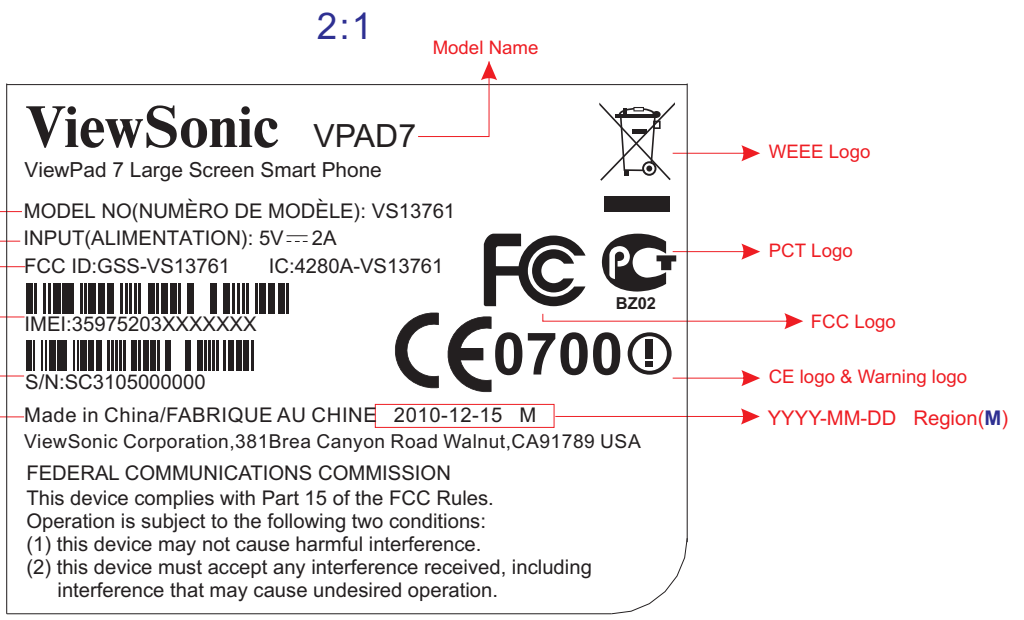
2:1

Model Name

ViewSonic VPAD7

ViewPad 7 Large Screen Smart Phone

MODEL NO(NUMÈRO DE MODÈLE): VS13761

INPUT(ALIMENTATION): 5V ⎓ 2A

FCC ID:GSS-VS13761 IC:4280A-VS13761

IMEI:35975203XXXXXXX

S/N:SC3105000000

Made in China/FABRIQUE AU CHINE 2010-12-15 M

ViewSonic Corporation,381Brea Canyon Road Walnut,CA91789 USA

FEDERAL COMMUNICATIONS COMMISSION
This device complies with Part 15 of the FCC Rules.
Operation is subject to the following two conditions:
(1) this device may not cause harmful interference.
(2) this device must accept any interference received, including interference that may cause undesired operation.

WEEE Logo

FC

PCT Logo

BZ02

FCC Logo

CE0700

CE logo & Warning logo

YYYY-MM-DD Region(M)